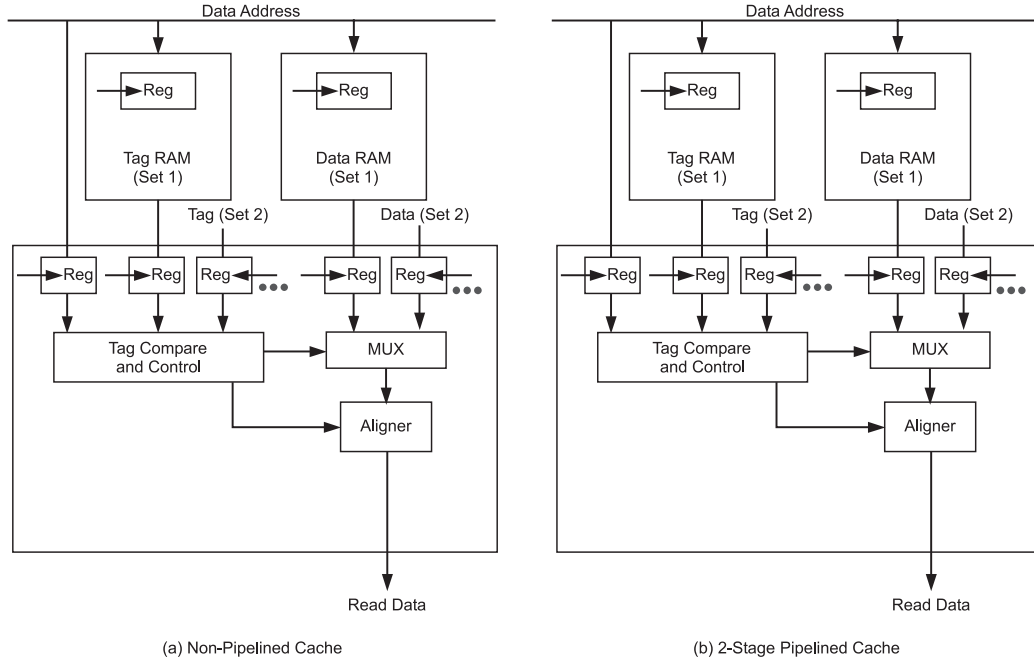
Data Address

Reg

Tag RAM
(Set 1)

Reg

Data RAM
(Set 1)

Tag (Set 2)

Data (Set 2)

Reg

Reg

Reg

•••

Reg

Reg

•••

Tag Compare and Control

MUX

Aligner

Read Data

(a) Non-Pipelined Cache

Data Address

Reg

Tag RAM
(Set 1)

Reg

Data RAM
(Set 1)

Tag (Set 2)

Data (Set 2)

Reg

Reg

Reg

•••

Reg

Reg

•••

Tag Compare and Control

MUX

Aligner

Read Data

(b) 2-Stage Pipelined Cache